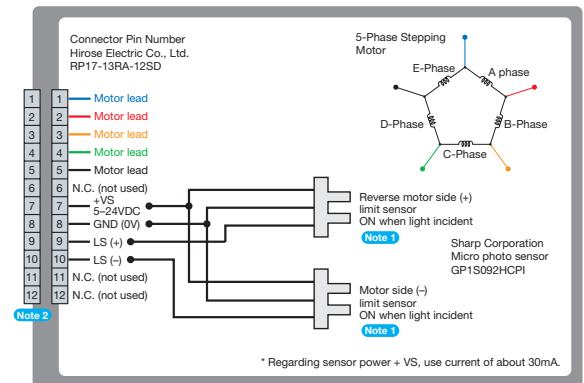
Connector Pin Number
Hirose Electric Co., Ltd.
RP17-13RA-12SD

5-Phase Stepping Motor

E-Phase
A phase
D-Phase
B-Phase
C-Phase

| 1 | 1 | Motor lead |
|---|---|---|
| 2 | 2 | Motor lead |
| 3 | 3 | Motor lead |
| 4 | 4 | Motor lead |
| 5 | 5 | Motor lead |
| 6 | 6 | N.C. (not used) |
| 7 | 7 | +VS 5–24VDC |
| 8 | 8 | GND (0V) |
| 9 | 9 | LS (+) |
| 10 | 10 | LS (–) |
| 11 | 11 | N.C. (not used) |
| 12 | 12 | N.C. (not used) |

Note 2

Reverse motor side (+) limit sensor
ON when light incident
Note 1

Sharp Corporation
Micro photo sensor
GP1S092HCPI

Motor side (–) limit sensor
ON when light incident
Note 1

* Regarding sensor power + VS, use current of about 30mA.